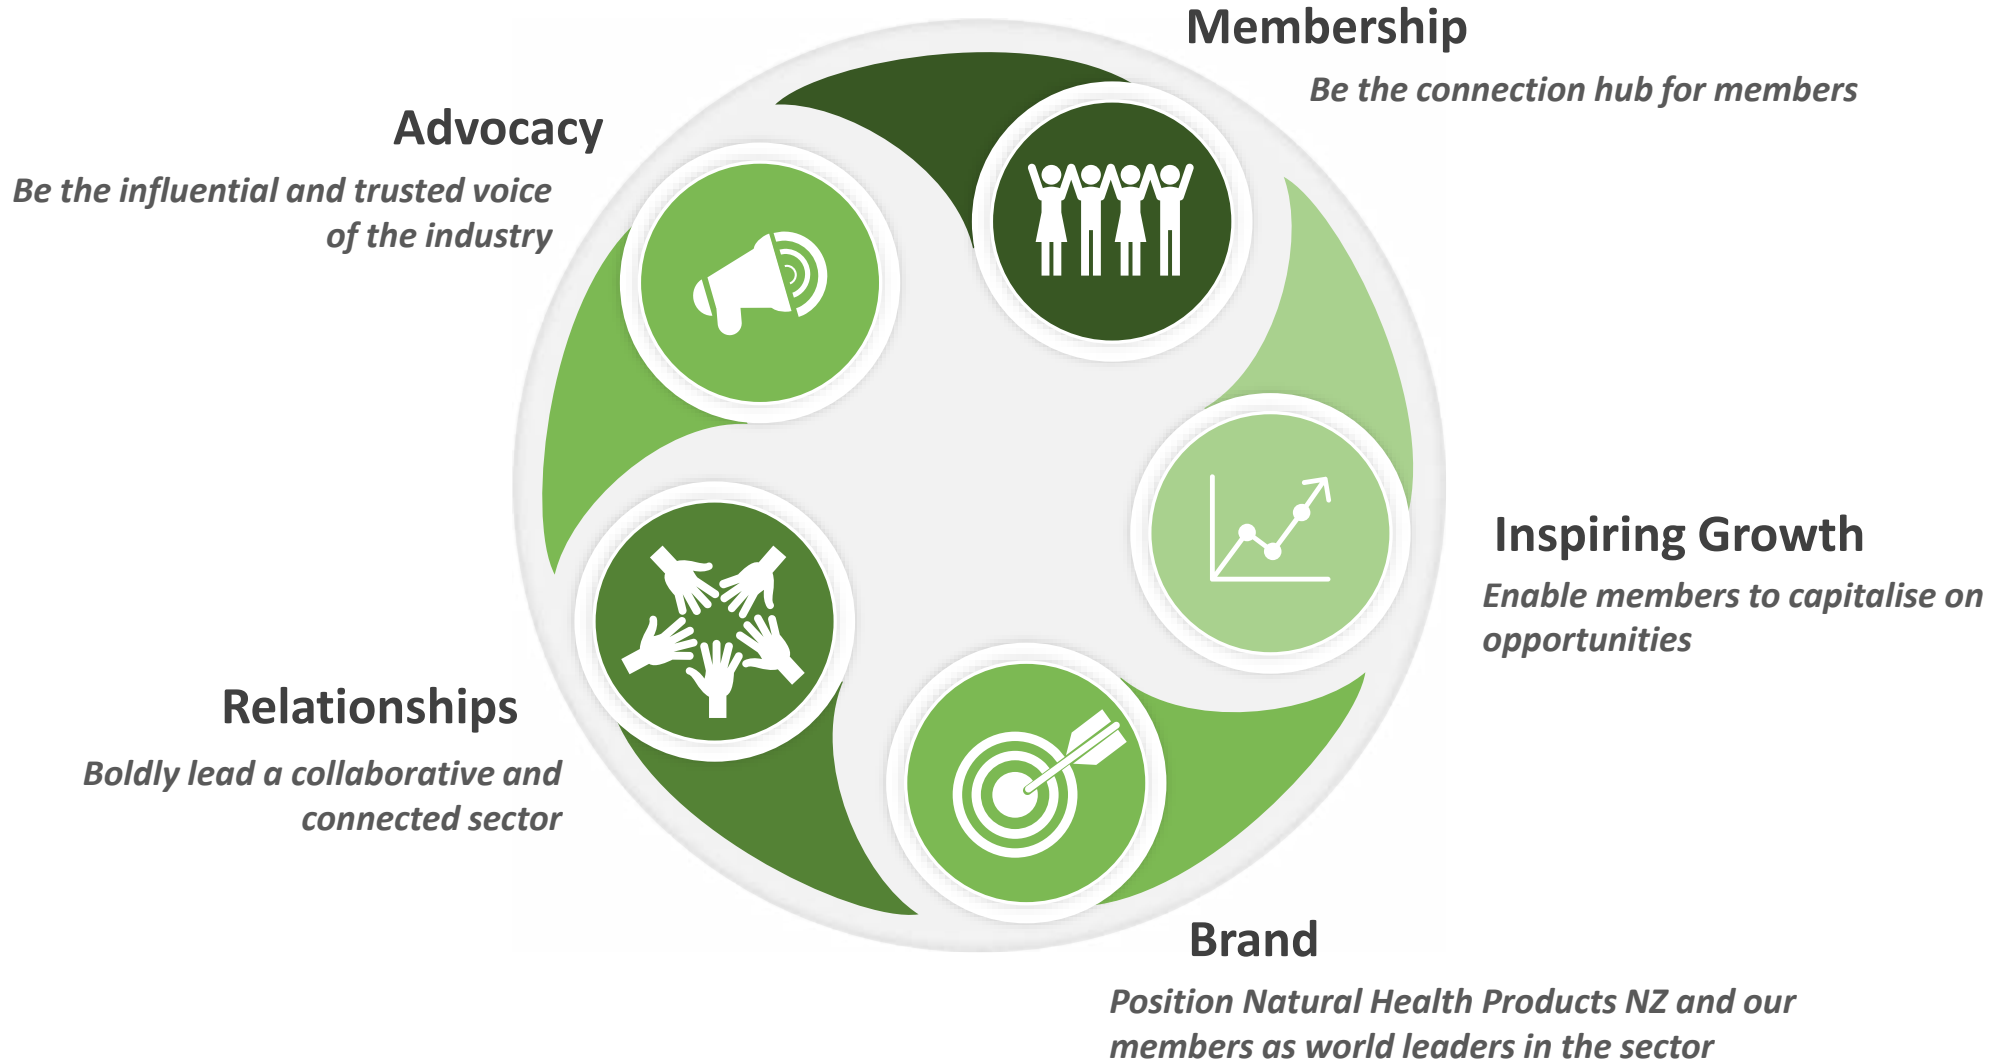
Membership

Be the connection hub for members

Advocacy

Be the influential and trusted voice of the industry

Inspiring Growth

Enable members to capitalise on opportunities

Relationships

Boldly lead a collaborative and connected sector

Brand

Position Natural Health Products NZ and our members as world leaders in the sector